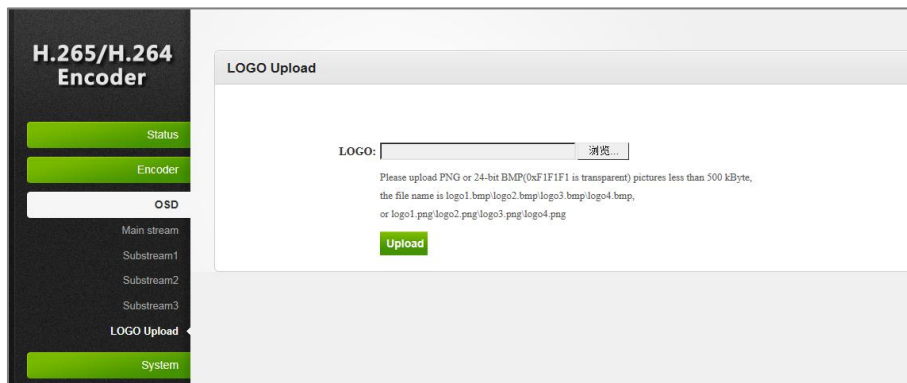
H.265/H.264 Encoder

Status

Encoder

OSD

Main stream

Substream1

Substream2

Substream3

LOGO Upload

System

LOGO Upload

LOGO: 浏览...

Please upload PNG or 24-bit BMP(0xF1F1F1 is transparent) pictures less than 500 kByte, the file name is logo1.bmp\logo2.bmp\logo3.bmp\logo4.bmp, or logo1.png\logo2.png\logo3.png\logo4.png

Upload